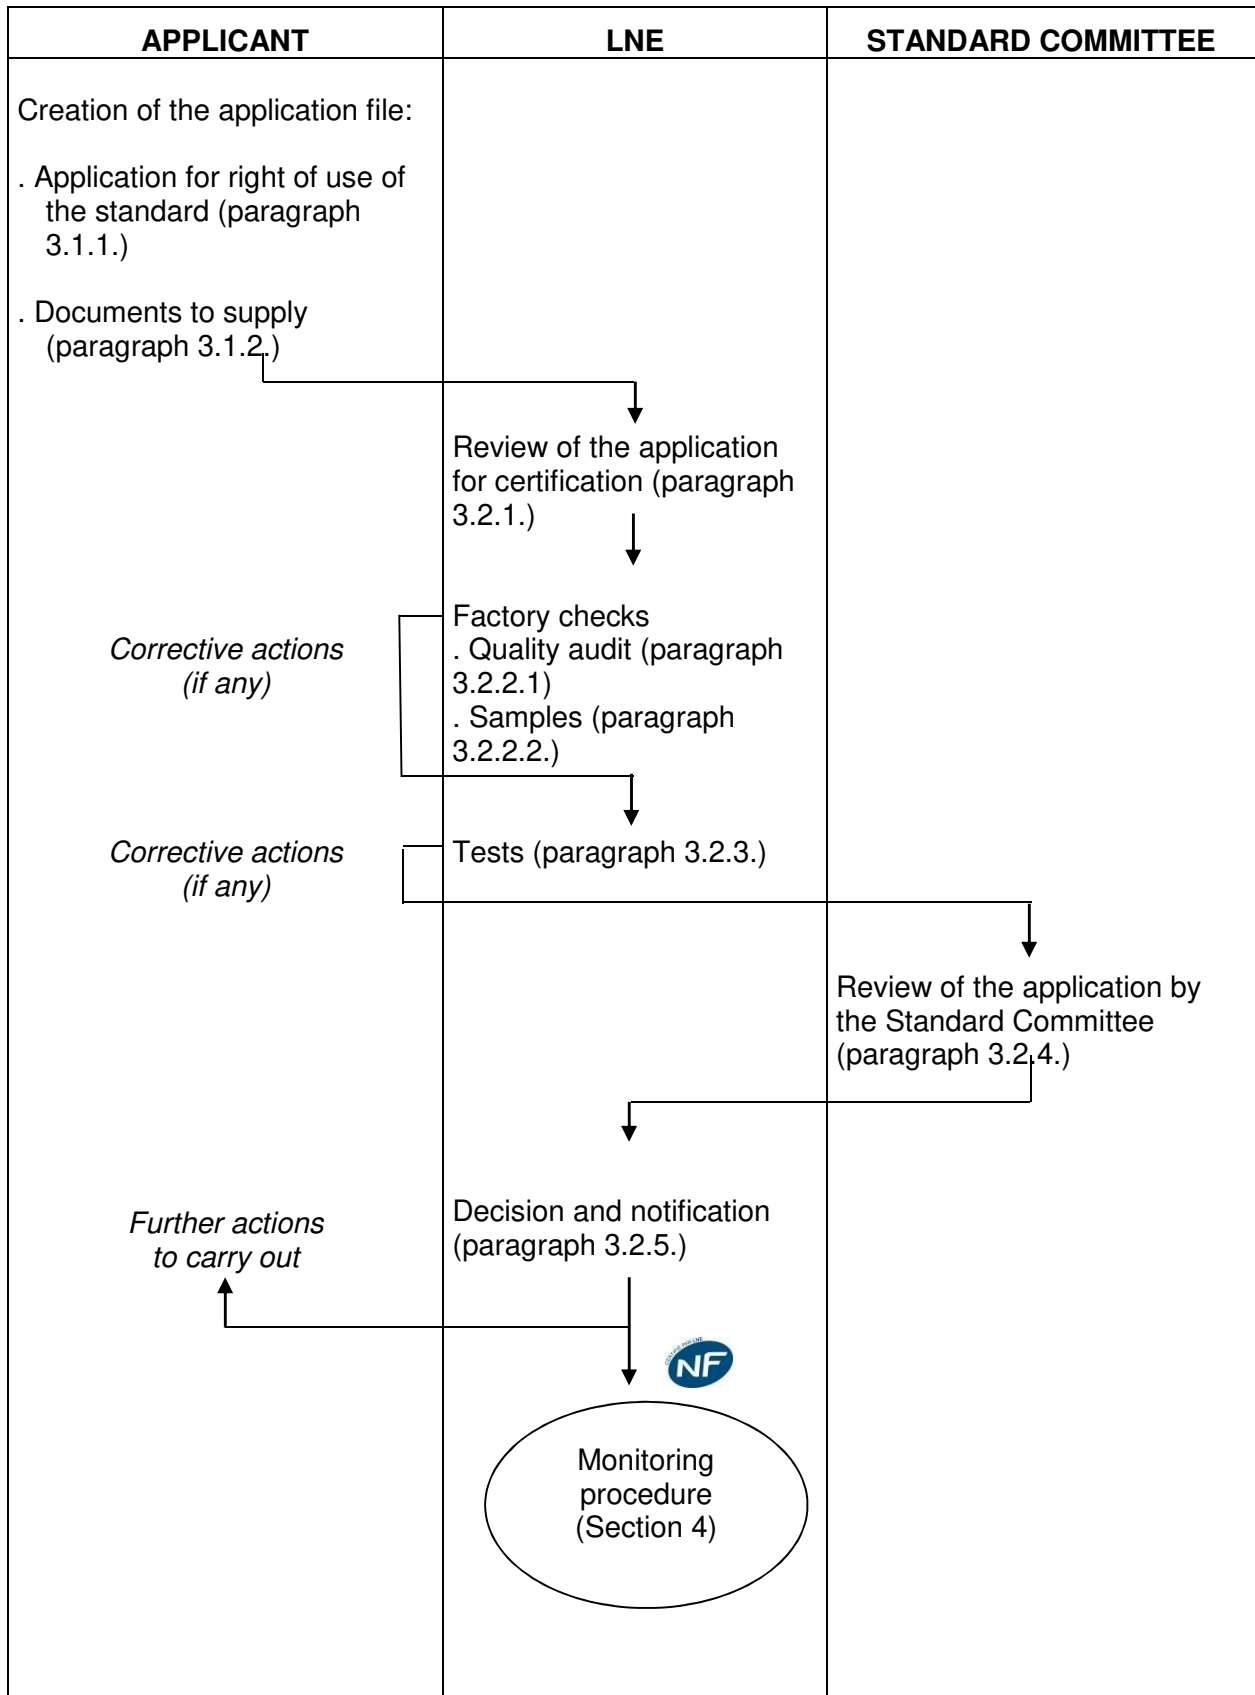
| APPLICANT | LNE | STANDARD COMMITTEE |
|---|---|---|
| Creation of the application file:<br><br>. Application for right of use of the standard (paragraph 3.1.1.)<br><br>. Documents to supply (paragraph 3.1.2.) | | |
| | Review of the application for certification (paragraph 3.2.1.) | |
| *Corrective actions (if any)* | Factory checks<br>. Quality audit (paragraph 3.2.2.1)<br>. Samples (paragraph 3.2.2.2.) | |
| *Corrective actions (if any)* | Tests (paragraph 3.2.3.) | |
| | | Review of the application by the Standard Committee (paragraph 3.2.4.) |
| *Further actions to carry out* | Decision and notification (paragraph 3.2.5.) | |
| | NF<br><br>Monitoring procedure (Section 4) | |